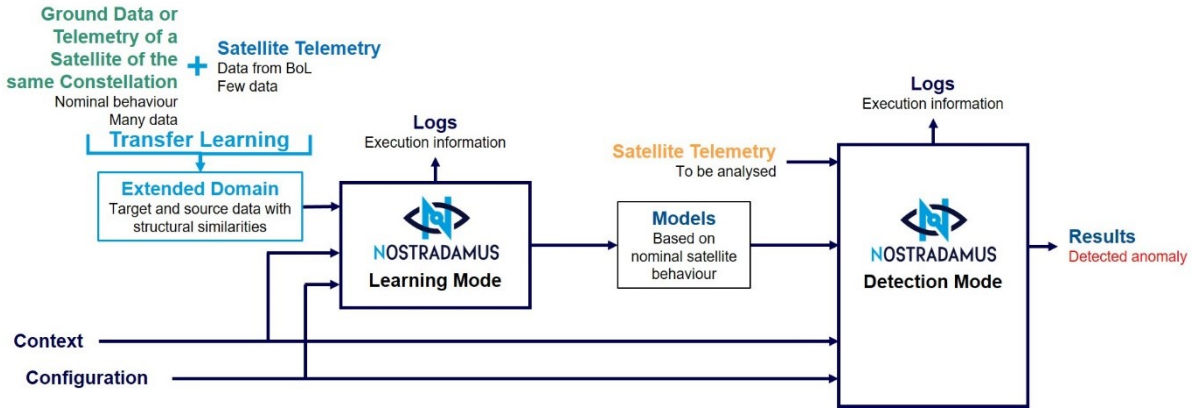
Ground Data or Telemetry of a Satellite of the same Constellation
Nominal behaviour
Many data

+

Satellite Telemetry
Data from BoL
Few data

Transfer Learning

Extended Domain
Target and source data with structural similarities

Logs
Execution information

NOSTRADAMUS
Learning Mode

Models
Based on nominal satellite behaviour

Satellite Telemetry
To be analysed

Logs
Execution information

NOSTRADAMUS
Detection Mode

Results
Detected anomaly

Context

Configuration